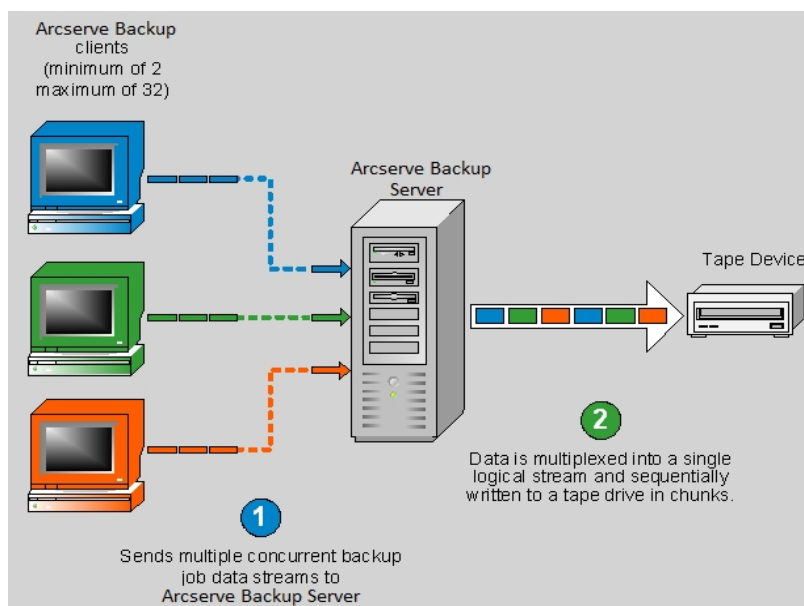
Arcserve Backup clients (minimum of 2 maximum of 32)

Arcserve Backup Server

Tape Device

2

Data is multiplexed into a single logical stream and sequentially written to a tape drive in chunks.

1

Sends multiple concurrent backup job data streams to Arcserve Backup Server